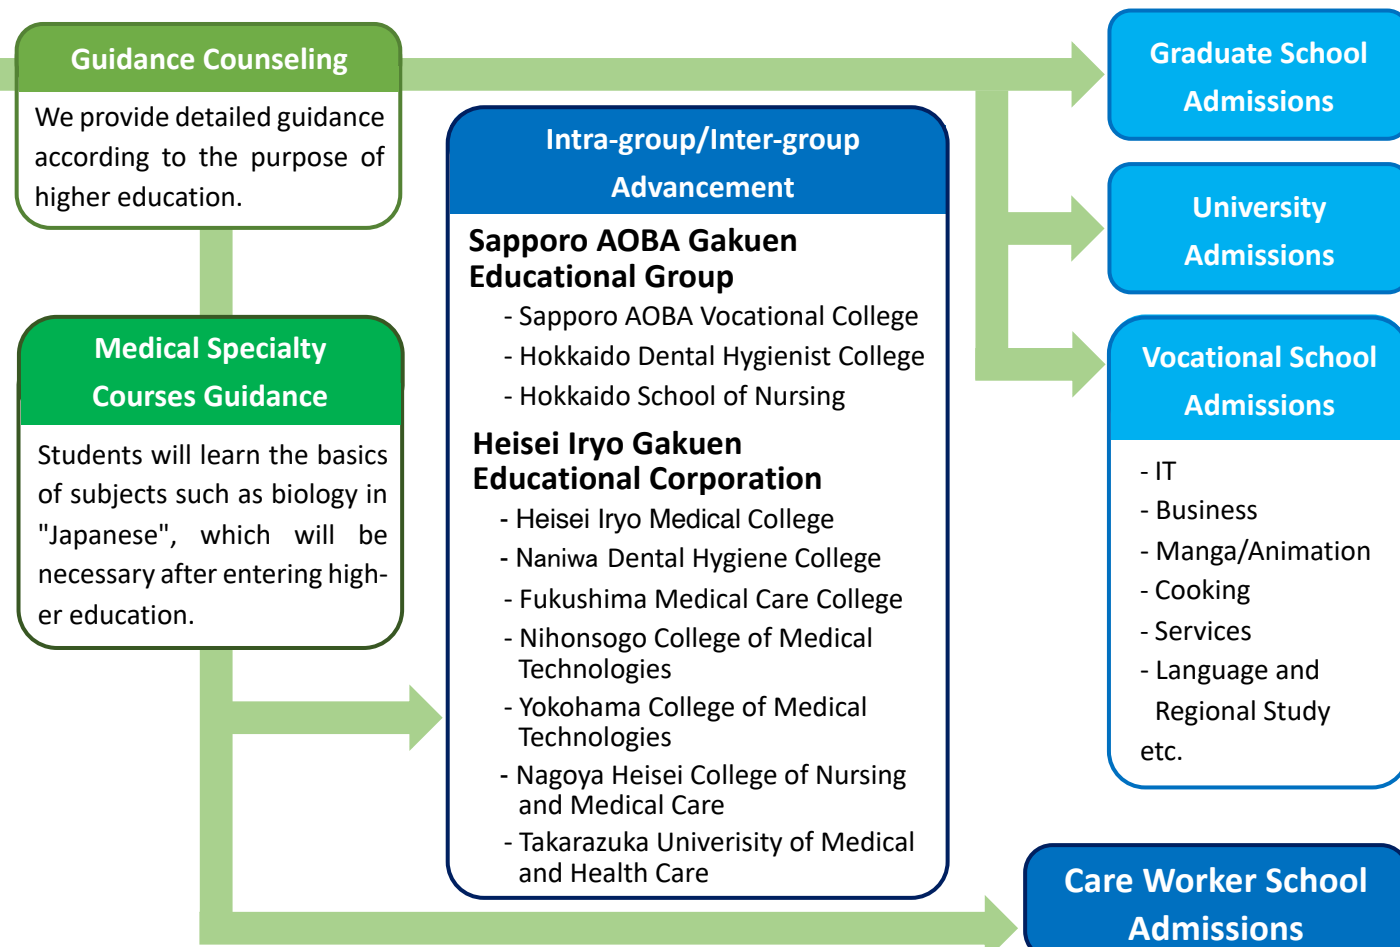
Guidance Counseling

We provide detailed guidance according to the purpose of higher education.

Medical Specialty Courses Guidance

Students will learn the basics of subjects such as biology in "Japanese", which will be necessary after entering higher education.

Intra-group/Inter-group Advancement

Sapporo AOBA Gakuen Educational Group
- Sapporo AOBA Vocational College
- Hokkaido Dental Hygienist College
- Hokkaido School of Nursing

Heisei Iryo Gakuen Educational Corporation
- Heisei Iryo Medical College
- Naniwa Dental Hygiene College
- Fukushima Medical Care College
- Nihonsogo College of Medical Technologies
- Yokohama College of Medical Technologies
- Nagoya Heisei College of Nursing and Medical Care
- Takarazuka Univerisity of Medical and Health Care

Graduate School Admissions

University Admissions

Vocational School Admissions

- IT
- Business
- Manga/Animation
- Cooking
- Services
- Language and Regional Study
etc.

Care Worker School Admissions